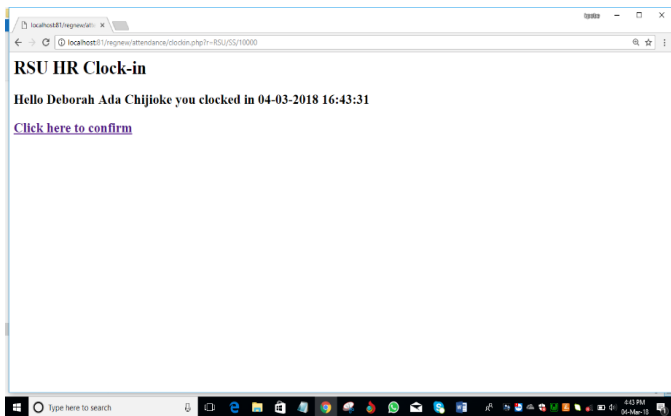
localhost:81/regnew/atte ×

tipsiko

localhost:81/regnew/attendance/clockin.php?r=RSU/SS/10000

RSU HR Clock-in

Hello Deborah Ada Chijioke you clocked in 04-03-2018 16:43:31

Click here to confirm

Type here to search

4:43 PM
04-Mar-18